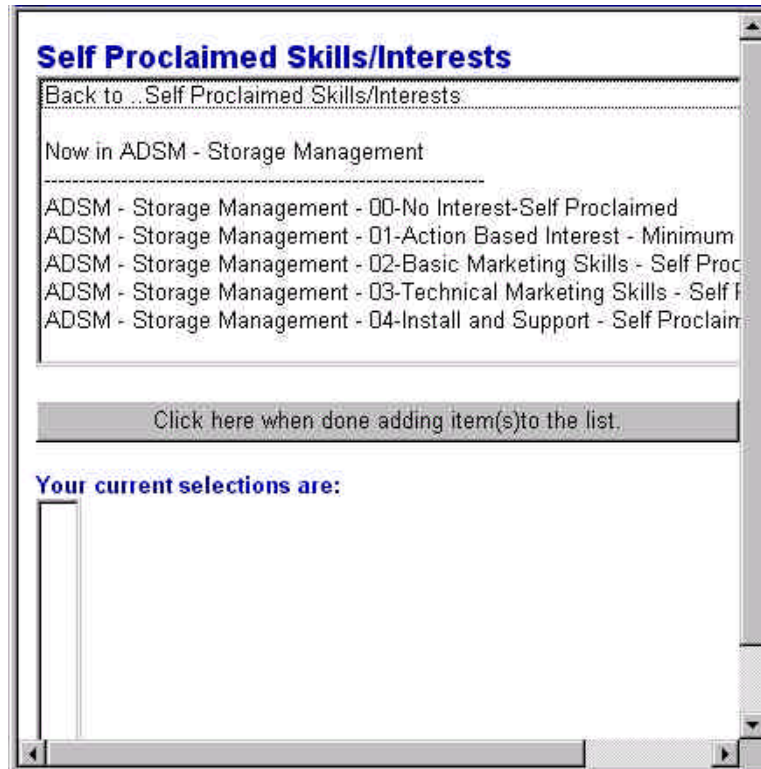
Self Proclaimed Skills/Interests

Back to ..Self Proclaimed Skills/Interests

Now in ADSM - Storage Management

------------------------------------------------------------

ADSM - Storage Management - 00-No Interest-Self Proclaimed
ADSM - Storage Management - 01-Action Based Interest - Minimum
ADSM - Storage Management - 02-Basic Marketing Skills - Self Proc
ADSM - Storage Management - 03-Technical Marketing Skills - Self P
ADSM - Storage Management - 04-Install and Support - Self Proclaim

Click here when done adding item(s)to the list.

Your current selections are: